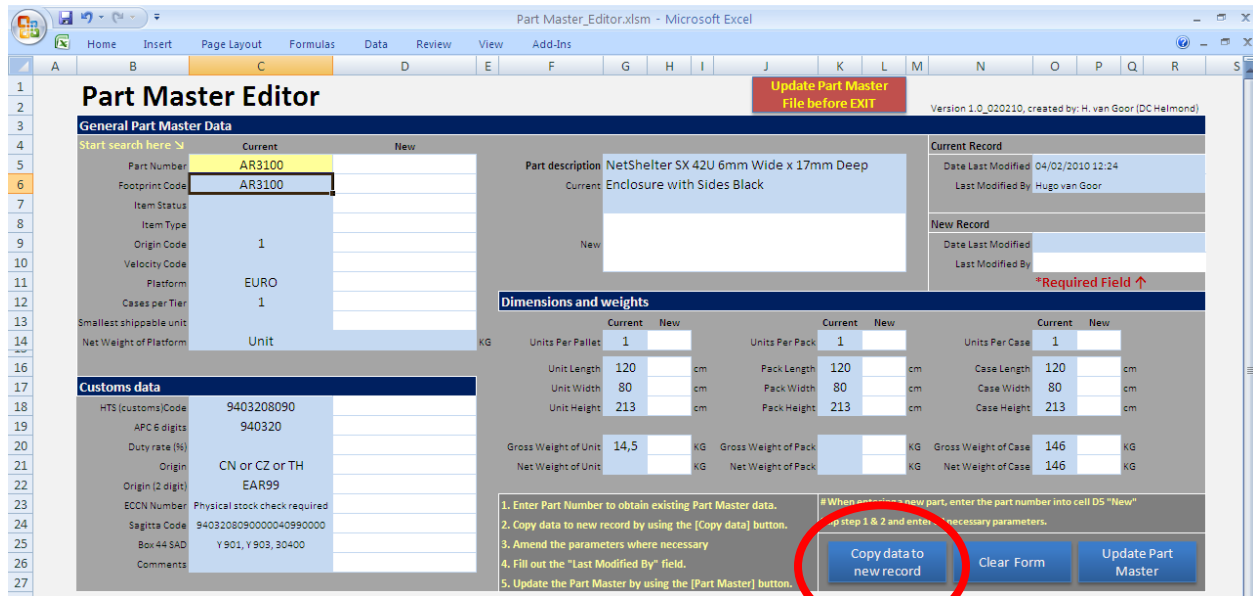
Part Master_Editor.xlsm - Microsoft Excel

Home Insert Page Layout Formulas Data Review View Add-Ins

A B C D E F G H I J K L M N O P Q R S

Part Master Editor

Update Part Master File before EXIT

Version 1.0_020210, created by: H. van Goor (DC Helmond)

General Part Master Data

Start search here ↘ Current New

| | Current | New |
|---|---|---|
| Part Number | AR3100 | |
| Footprint Code | AR3100 | |
| Item Status | | |
| Item Type | | |
| Origin Code | 1 | |
| Velocity Code | | |
| Platform | EURO | |
| Cases per Tier | 1 | |
| Smallest shippable unit | | |
| Net Weight of Platform | Unit | KG |

Part description Current NetShelter SX 42U 6mm Wide x 17mm Deep Enclosure with Sides Black

New

Current Record

Date Last Modified 04/02/2010 12:24

Last Modified By Hugo van Goor

New Record

Date Last Modified

Last Modified By

*Required Field ↑

Dimensions and weights

| | Current | New | | | Current | New | | | Current | New | |
|---|---|---|---|---|---|---|---|---|---|---|---|
| Units Per Pallet | 1 | | | Units Per Pack | 1 | | | Units Per Case | 1 | | |
| Unit Length | 120 | | cm | Pack Length | 120 | | cm | Case Length | 120 | | cm |
| Unit Width | 80 | | cm | Pack Width | 80 | | cm | Case Width | 80 | | cm |
| Unit Height | 213 | | cm | Pack Height | 213 | | cm | Case Height | 213 | | cm |
| Gross Weight of Unit | 14,5 | | KG | Gross Weight of Pack | | | KG | Gross Weight of Case | 146 | | KG |
| Net Weight of Unit | | | KG | Net Weight of Pack | | | KG | Net Weight of Case | 146 | | KG |

Customs data

| | |
|---|---|
| HTS (customs)Code | 9403208090 |
| APC 6 digits | 940320 |
| Duty rate (%) | |
| Origin | CN or CZ or TH |
| Origin (2 digit) | EAR99 |
| ECCN Number | Physical stock check required |
| Sagitta Code | 940320809000004099000 |
| Box 44 SAD | Y901, Y903, 30400 |
| Comments | |

1. Enter Part Number to obtain existing Part Master data.
2. Copy data to new record by using the [Copy data] button.
3. Amend the parameters where necessary
4. Fill out the "Last Modified By" field.
5. Update the Part Master by using the [Part Master] button.

# When entering a new part, enter the part number into cell D5 "New" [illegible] step 1 & 2 and enter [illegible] necessary parameters.

Copy data to new record

Clear Form

Update Part Master